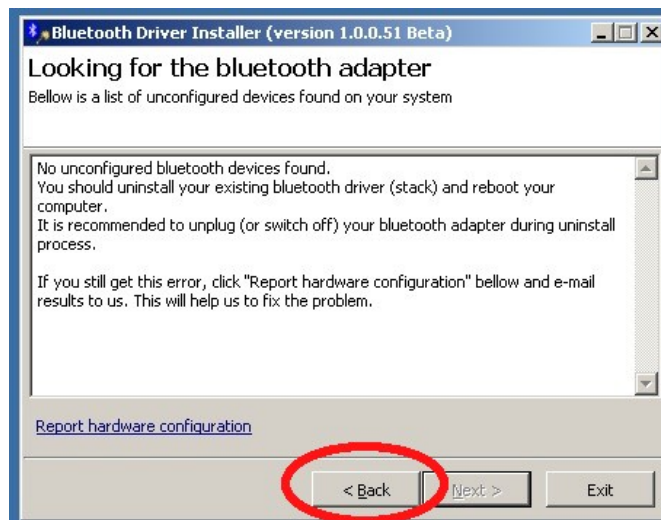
Bluetooth Driver Installer (version 1.0.0.51 Beta)

Looking for the bluetooth adapter

Bellow is a list of unconfigured devices found on your system

No unconfigured bluetooth devices found.
You should uninstall your existing bluetooth driver (stack) and reboot your computer.
It is recommended to unplug (or switch off) your bluetooth adapter during uninstall process.

If you still get this error, click "Report hardware configuration" bellow and e-mail results to us. This will help us to fix the problem.

Report hardware configuration

< Back

Next >

Exit